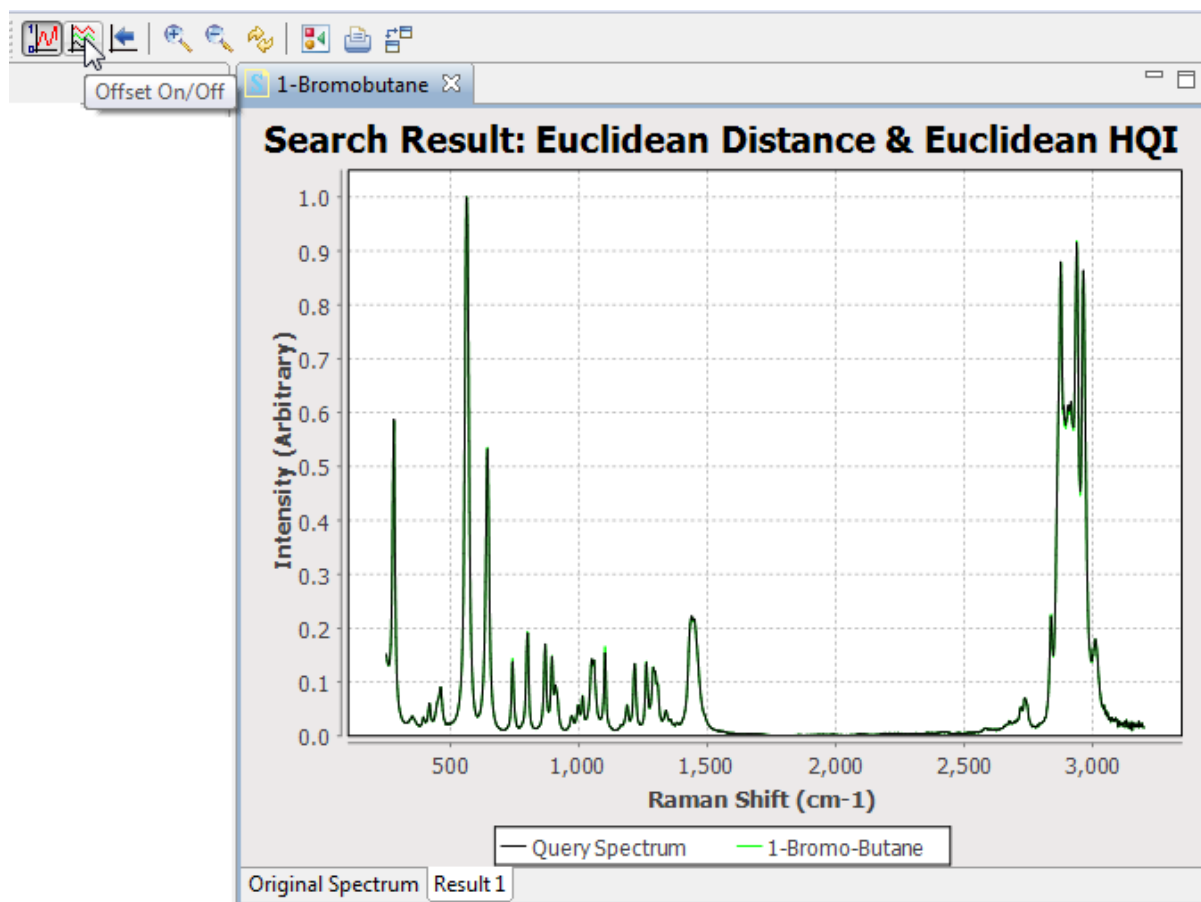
Offset On/Off

1-Bromobutane

Search Result: Euclidean Distance & Euclidean HQI

Intensity (Arbitrary)

1.0
0.9
0.8
0.7
0.6
0.5
0.4
0.3
0.2
0.1
0.0

500
1,000
1,500
2,000
2,500
3,000

Raman Shift (cm-1)

Query Spectrum
1-Bromo-Butane

Original Spectrum
Result 1